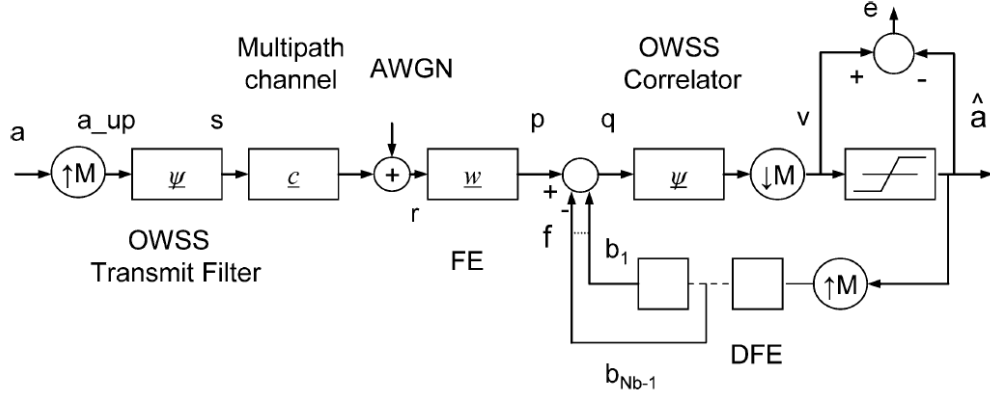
Multipath channel

AWGN

OWSS Correlator

e

+

-

a

a_up

s

p

q

v

$\hat{a}$

$\uparrow$M

$\underline{\psi}$

$\underline{c}$

+

$\underline{w}$

$\underline{\psi}$

$\downarrow$M

r

+

-

OWSS Transmit Filter

FE

f

$b_1$

$\uparrow$M

DFE

$b_{Nb-1}$